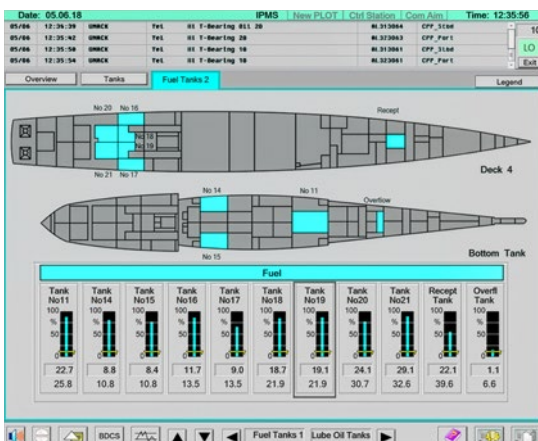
Date: 05.06.18 IPMS New PLOT Ctrl Station Com Aim Time: 12:35:56

| 05/06 | 12:34:39 | UNACK | Tel | HI T-Bearing Olt 20 | AL313064 | CPP_Stbd |
|---|---|---|---|---|---|---|
| 05/06 | 12:35:42 | UNACK | Tel | HI T-Bearing 20 | AL323063 | CPP_Port |
| 05/06 | 12:35:50 | UNACK | Tel | HI T-Bearing 18 | AL313061 | CPP_Stbd |
| 05/06 | 12:35:54 | UNACK | Tel | HI T-Bearing 18 | AL323061 | CPP_Port |

10
LO
Exit

Overview Tanks Fuel Tanks 2 Legend

No 20 No 16 No 18 No 19 No 21 No 17 Recept

Deck 4

No 14 No 11 Overflow No 15

Bottom Tank

Fuel

| Tank No11 | Tank No14 | Tank No15 | Tank No16 | Tank No17 | Tank No18 | Tank No19 | Tank No20 | Tank No21 | Recept Tank | Overfl Tank |
|---|---|---|---|---|---|---|---|---|---|---|
| 100 % 50 0 | 100 % 50 0 | 100 % 50 0 | 100 % 50 0 | 100 % 50 0 | 100 % 50 0 | 100 % 50 0 | 100 % 50 0 | 100 % 50 0 | 100 % 50 0 | 100 % 50 0 |
| 22.7 | 8.8 | 8.4 | 11.7 | 9.0 | 18.7 | 19.1 | 24.1 | 29.1 | 22.1 | 1.1 |
| 25.8 | 10.8 | 10.8 | 13.5 | 13.5 | 21.9 | 21.9 | 30.7 | 32.6 | 39.6 | 6.6 |

BDCS Fuel Tanks 1 Lube Oil Tanks